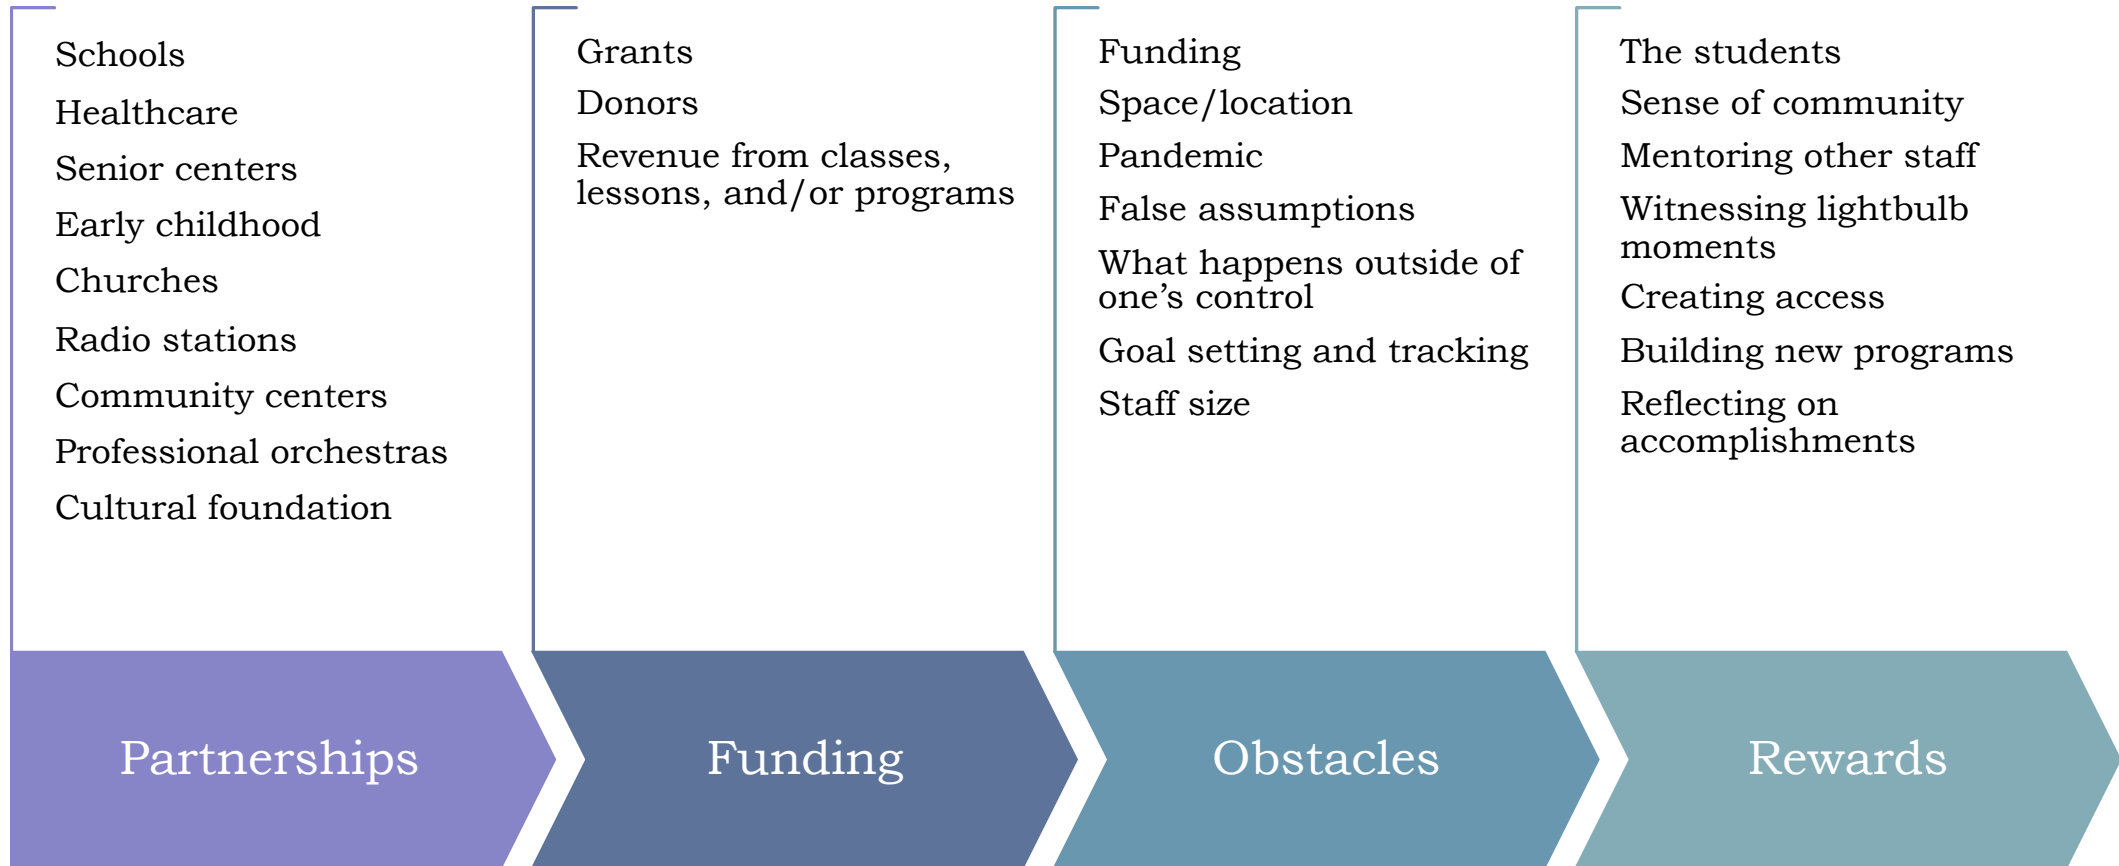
Schools
Healthcare
Senior centers
Early childhood
Churches
Radio stations
Community centers
Professional orchestras
Cultural foundation

Partnerships

Grants
Donors
Revenue from classes, lessons, and/or programs

Funding

Funding
Space/location
Pandemic
False assumptions
What happens outside of one’s control
Goal setting and tracking
Staff size

Obstacles

The students
Sense of community
Mentoring other staff
Witnessing lightbulb moments
Creating access
Building new programs
Reflecting on accomplishments

Rewards